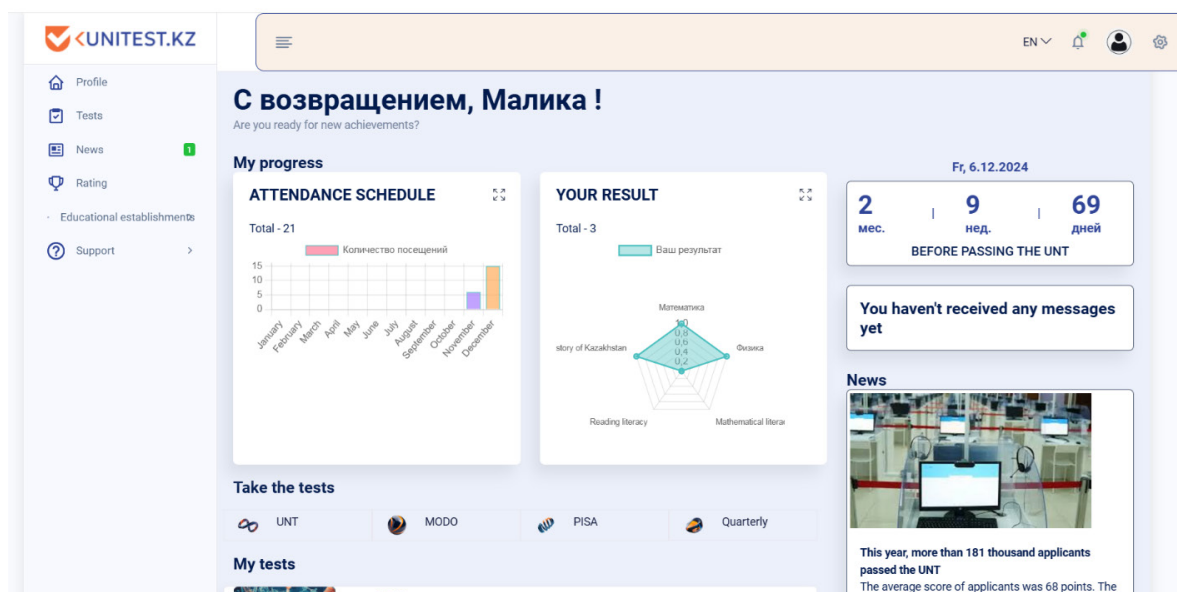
UNITEST.KZ

EN

Profile
Tests
News 1
Rating
Educational establishments
Support

С возвращением, Малика !
Are you ready for new achievements?

My progress

ATTENDANCE SCHEDULE
Total - 21
Количество посещений
15
10
5
0
January February March April May June July August September October November December

YOUR RESULT
Total - 3
Ваш результат
Математика
1,0
0,8
0,6
0,4
0,2
story of Kazakhstan
Физика
Reading literacy
Mathematical literac

Fr, 6.12.2024
2 мес. | 9 нед. | 69 дней
BEFORE PASSING THE UNT

You haven't received any messages yet

News

This year, more than 181 thousand applicants passed the UNT
The average score of applicants was 68 points. The

Take the tests
UNT
MODO
PISA
Quarterly

My tests